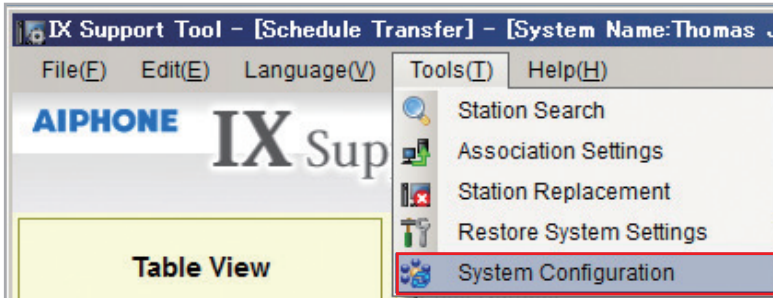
IX Support Tool - [Schedule Transfer] - [System Name:Thomas J

File(F) Edit(E) Language(V) Tools(T) Help(H)

AIPHONE IX Sup

Station Search
Association Settings
Station Replacement
Restore System Settings
System Configuration

Table View